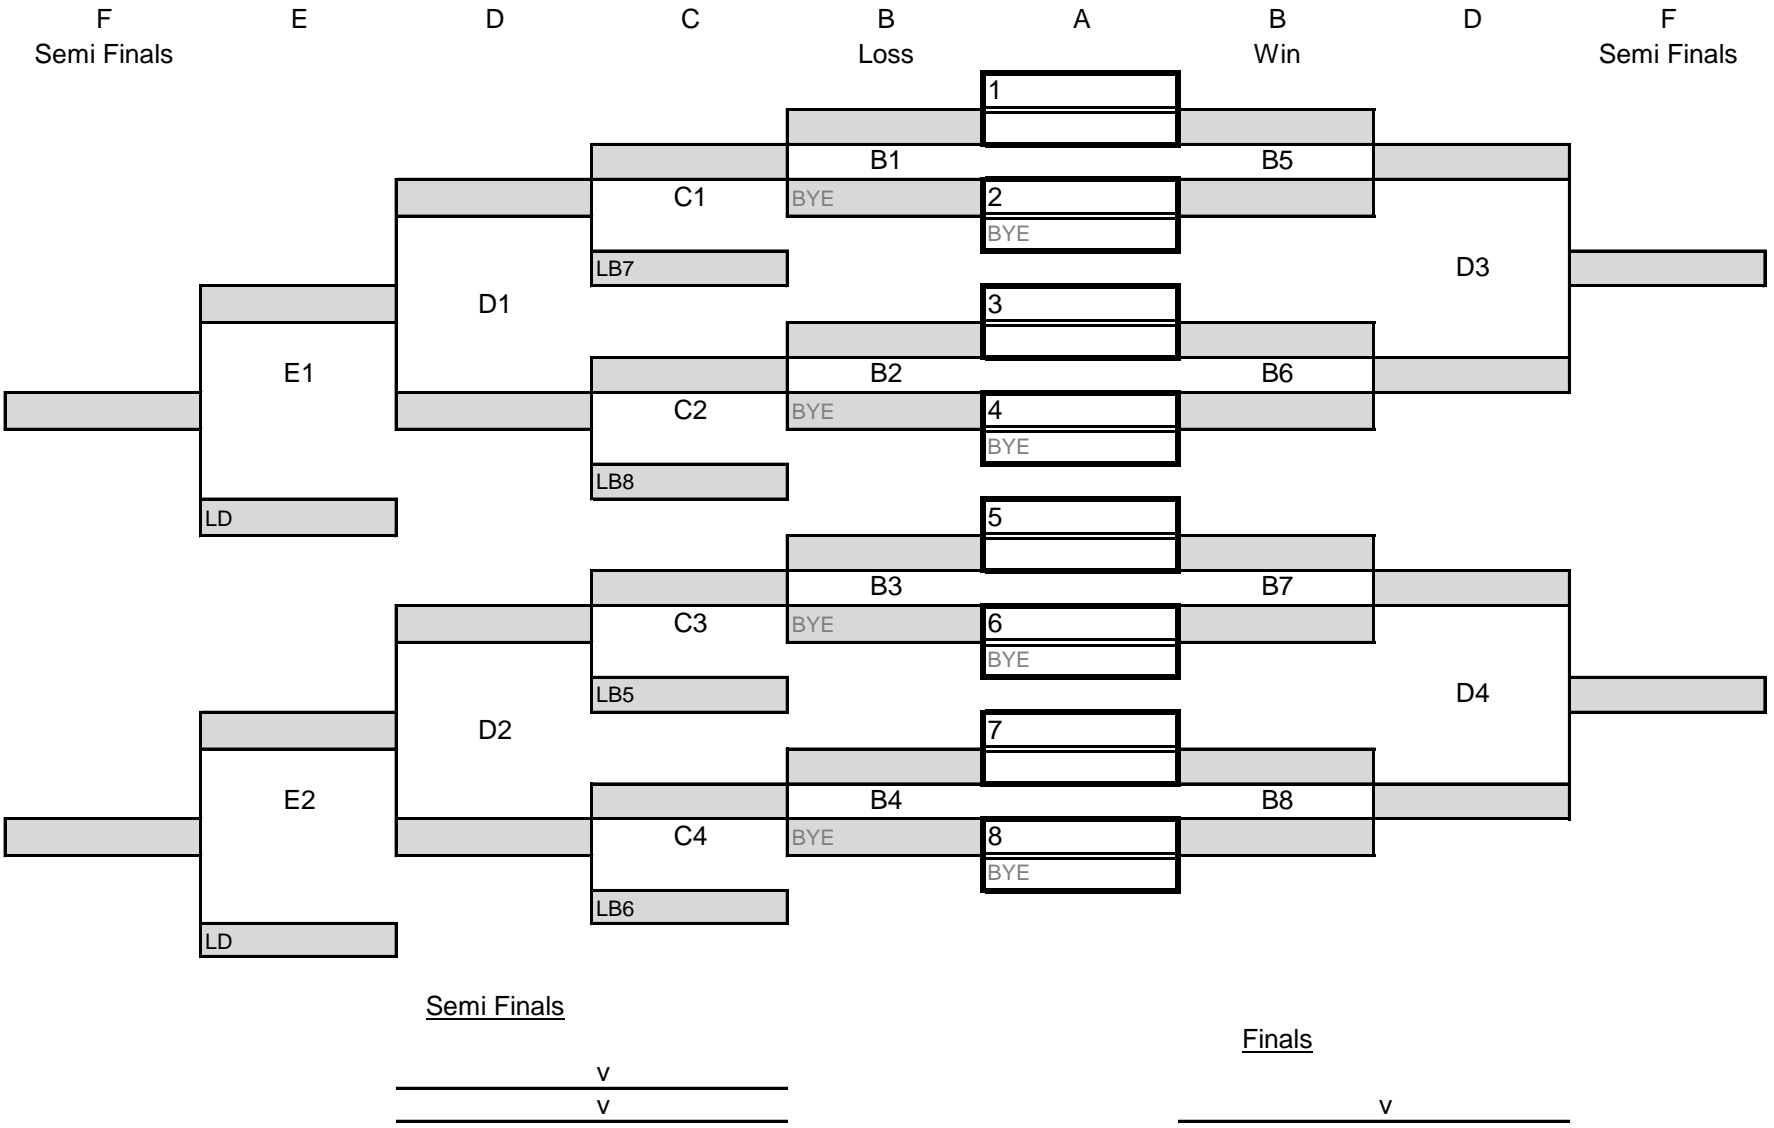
F
Semi Finals

E

D

C

B
Loss

A

B
Win

D

F
Semi Finals

1

B1

B5

C1

BYE

2

BYE

LB7

D3

3

D1

E1

B2

B6

C2

BYE

4

BYE

LB8

LD

5

B3

B7

C3

BYE

6

BYE

LB5

D4

7

D2

E2

B4

B8

C4

BYE

8

BYE

LB6

LD

Semi Finals

v

v

Finals

v